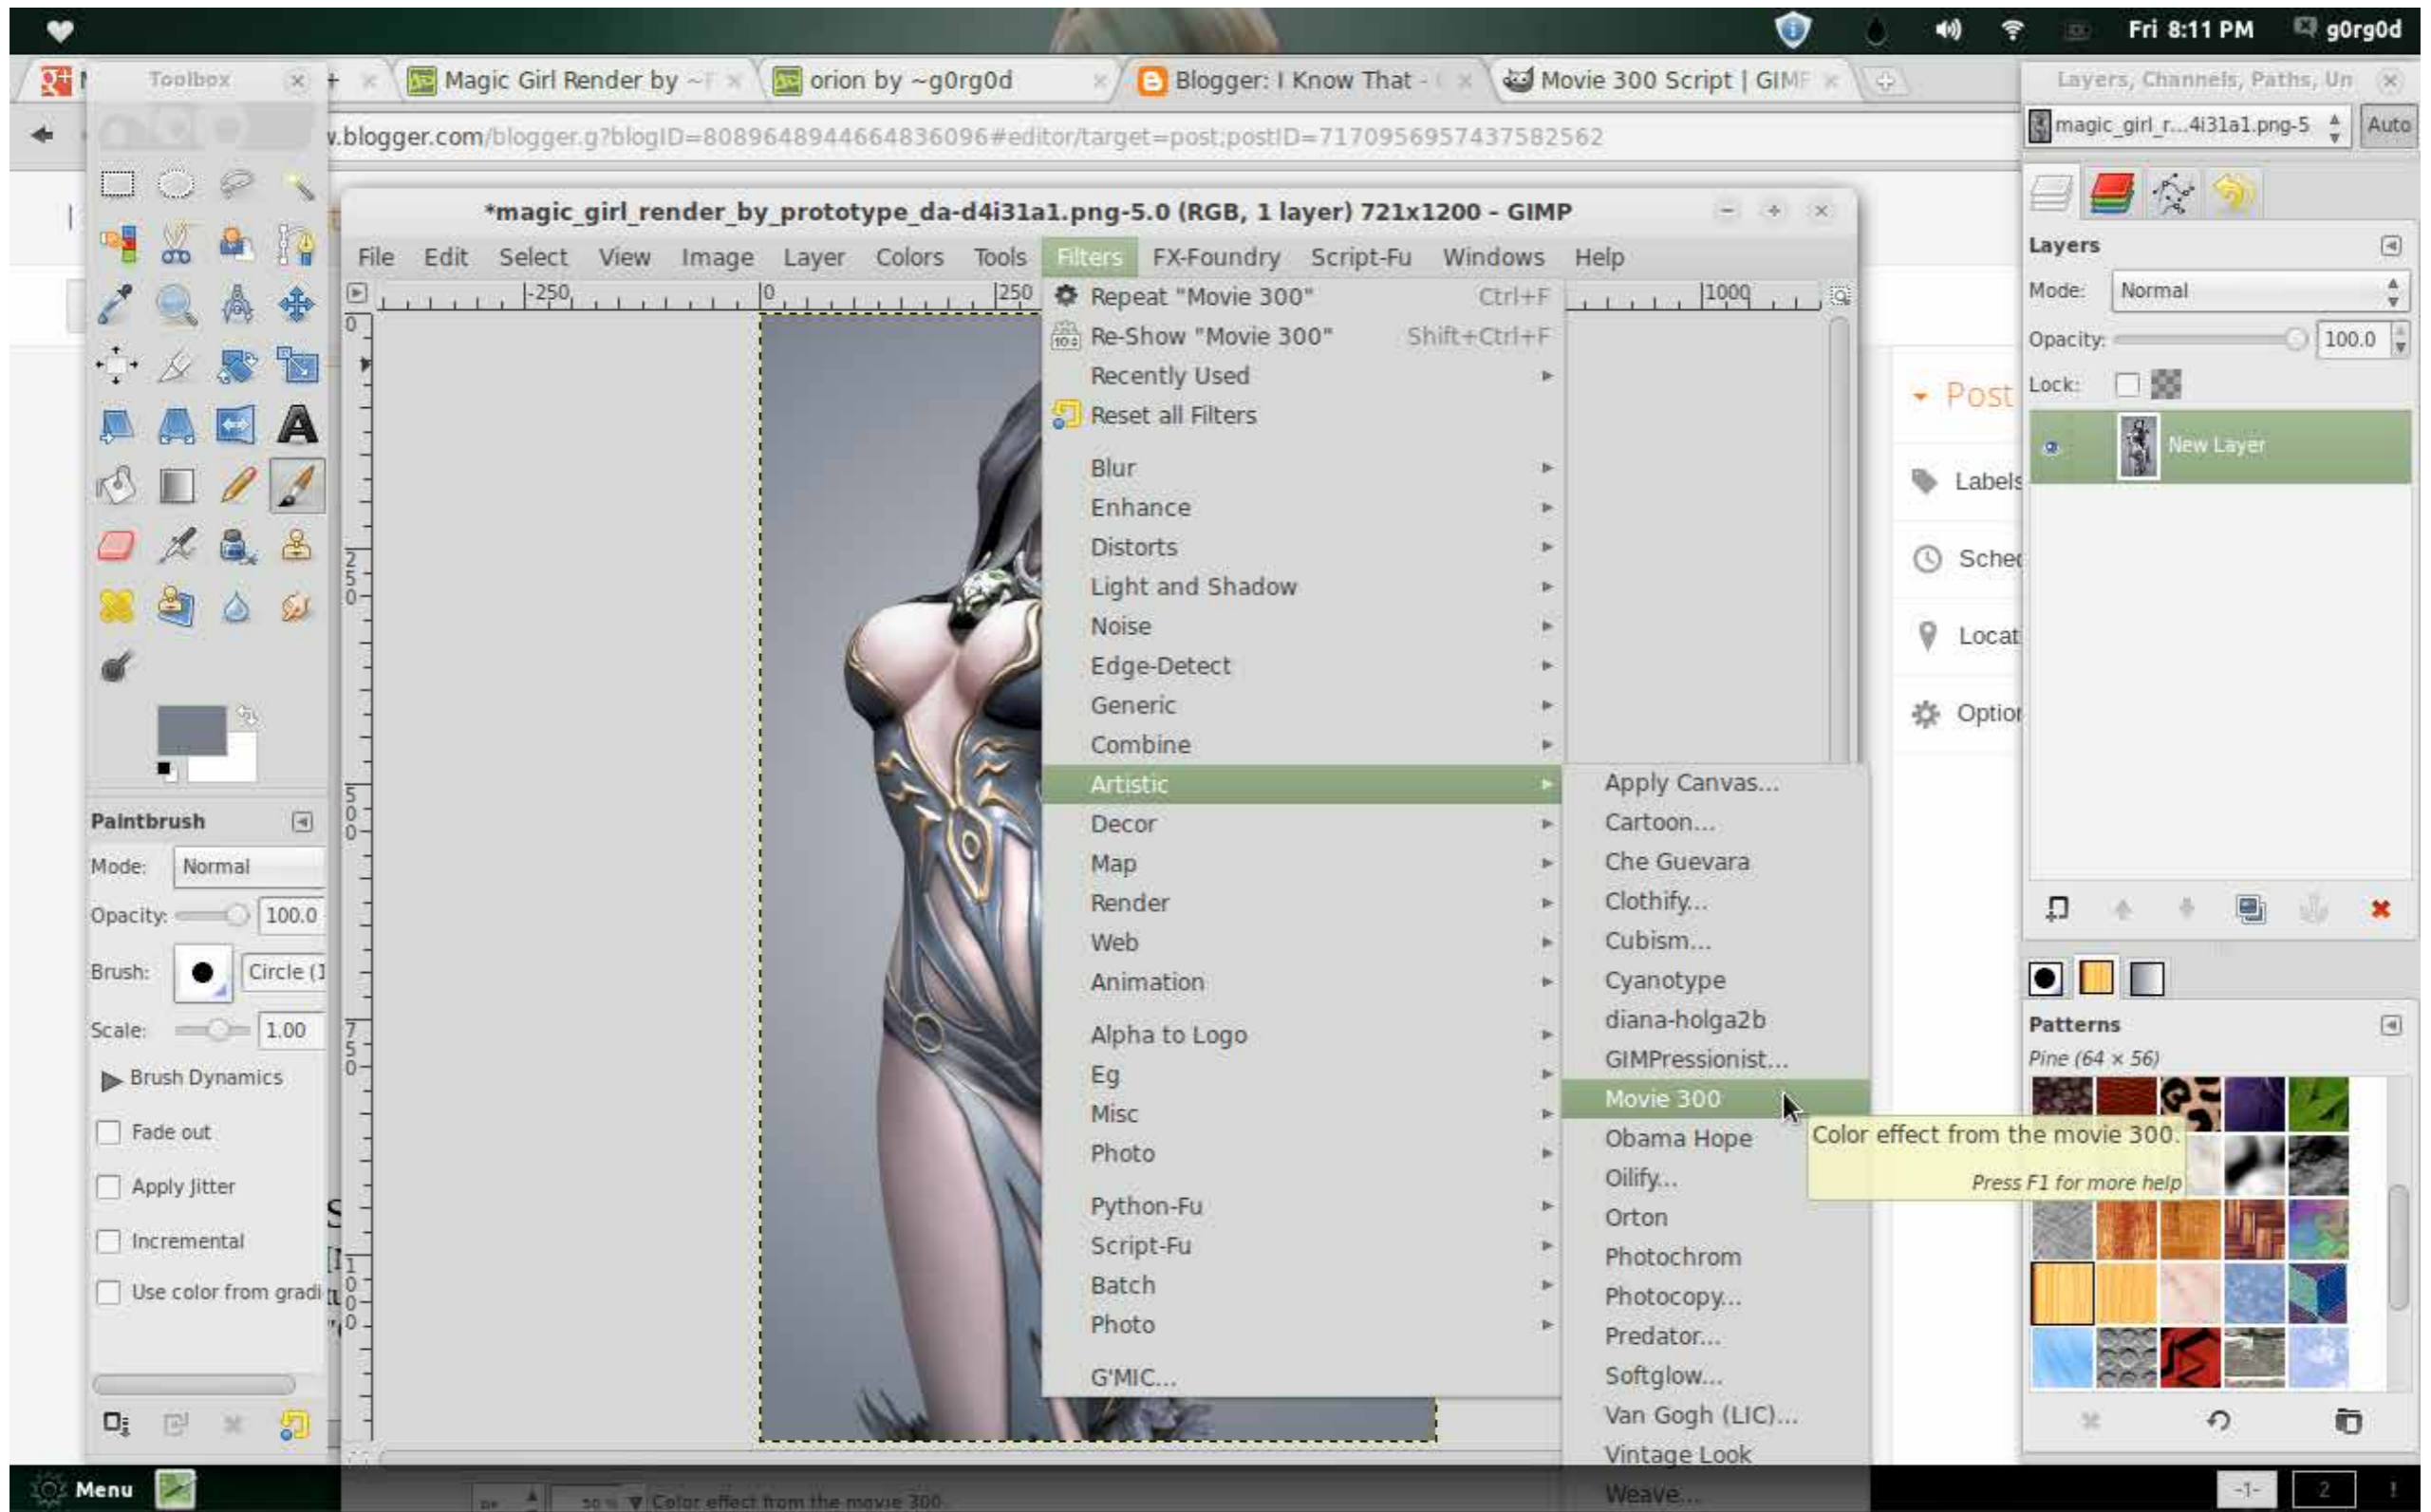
Fri 8:11 PM g0rg0d

Toolbox
Magic Girl Render by ~F
orion by ~g0rg0d
Blogger: I Know That -
Movie 300 Script | GIMF
Layers, Channels, Paths, Un

.blogger.com/blogger.g?blogID=8089648944664836096#editor/target=post;postID=7170956957437582562

*magic_girl_render_by_prototype_da-d4i31a1.png-5.0 (RGB, 1 layer) 721x1200 - GIMP

File Edit Select View Image Layer Colors Tools Filters FX-Foundry Script-Fu Windows Help

-250 0 250 1000

Repeat "Movie 300" Ctrl+F
Re-Show "Movie 300" Shift+Ctrl+F
Recently Used
Reset all Filters
Blur
Enhance
Distorts
Light and Shadow
Noise
Edge-Detect
Generic
Combine
Artistic
Decor
Map
Render
Web
Animation
Alpha to Logo
Eg
Misc
Photo
Python-Fu
Script-Fu
Batch
Photo
G'MIC...

Apply Canvas...
Cartoon...
Che Guevara
Clothify...
Cubism...
Cyanotype
diana-holga2b
GIMPressionist...
Movie 300
Obama Hope
Oilify...
Orton
Photochrom
Photocopy...
Predator...
Softglow...
Van Gogh (LIC)...
Vintage Look
Weave...

Color effect from the movie 300.
Press F1 for more help

Post
Labels
Sched
Locat
Option

magic_girl_r...4i31a1.png-5 Auto
Layers
Mode: Normal
Opacity: 100.0
Lock:
New Layer

Patterns
Pine (64 × 56)

Paintbrush
Mode: Normal
Opacity: 100.0
Brush: Circle (1
Scale: 1.00
Brush Dynamics
Fade out
Apply Jitter
Incremental
Use color from gradi

Menu
Color effect from the movie 300
-1- 2